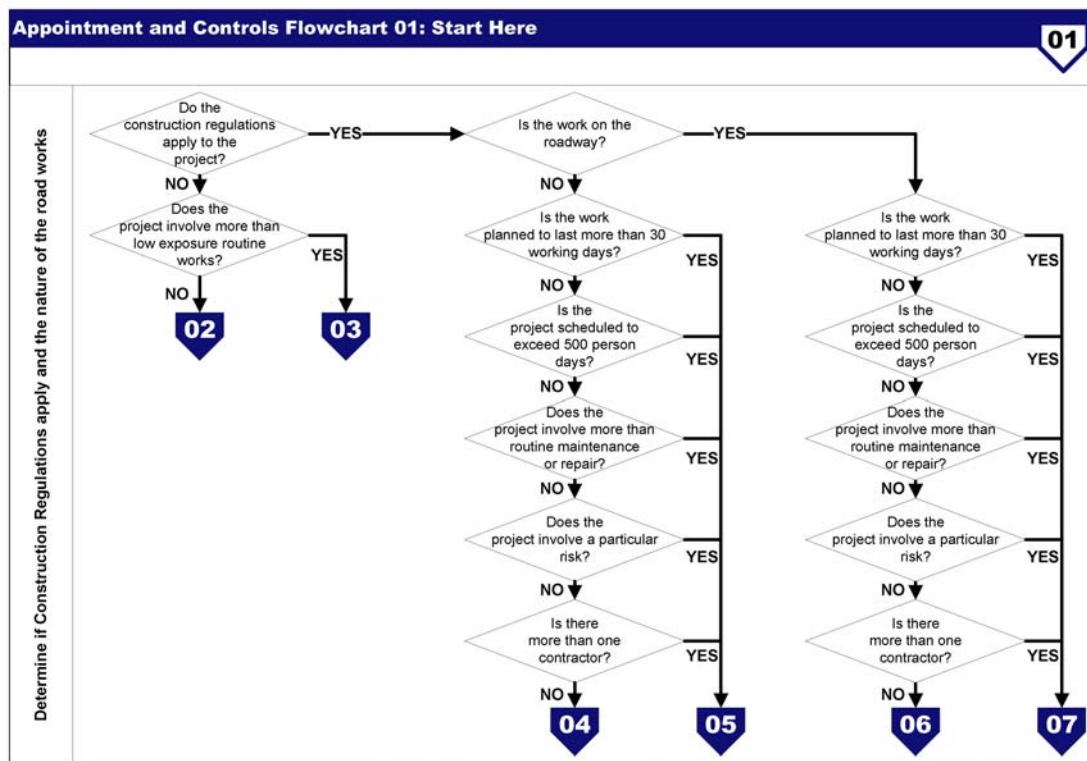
Appointment and Controls Flowchart 01: Start Here

01

Determine if Construction Regulations apply and the nature of the road works

Do the construction regulations apply to the project?

YES

NO

Does the project involve more than low exposure routine works?

YES

NO

02

03

Is the work on the roadway?

YES

NO

Is the work planned to last more than 30 working days?

YES

NO

Is the project scheduled to exceed 500 person days?

YES

NO

Does the project involve more than routine maintenance or repair?

YES

NO

Does the project involve a particular risk?

YES

NO

Is there more than one contractor?

YES

NO

04

05

Is the work planned to last more than 30 working days?

YES

NO

Is the project scheduled to exceed 500 person days?

YES

NO

Does the project involve more than routine maintenance or repair?

YES

NO

Does the project involve a particular risk?

YES

NO

Is there more than one contractor?

YES

NO

06

07